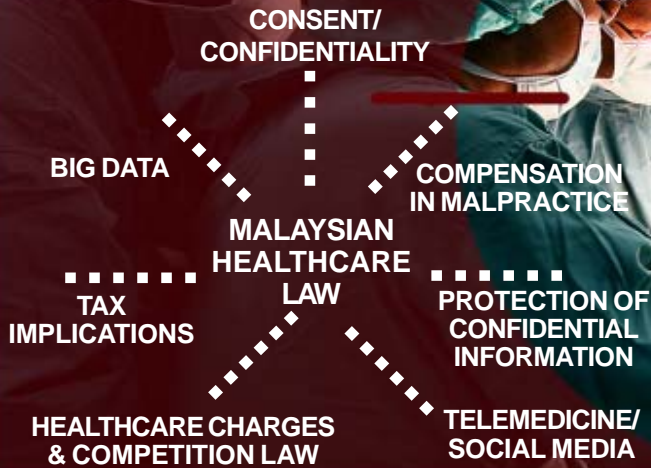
CONSENT/
CONFIDENTIALITY

BIG DATA

COMPENSATION
IN MALPRACTICE

MALAYSIAN
HEALTHCARE
LAW

TAX
IMPLICATIONS

PROTECTION OF
CONFIDENTIAL
INFORMATION

HEALTHCARE CHARGES
& COMPETITION LAW

TELEMEDICINE/
SOCIAL MEDIA